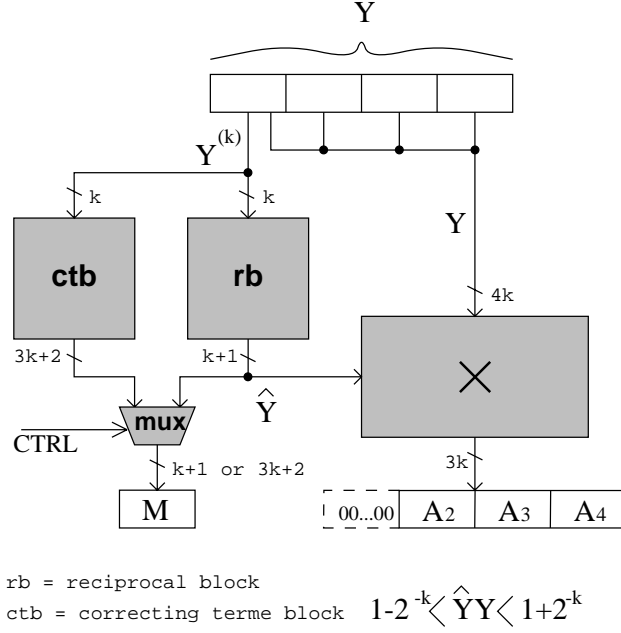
Y

$Y^{(k)}$

k

k

ctb

rb

Y

4k

3k+2

k+1

$\hat{Y}$

$\times$

mux

CTRL

k+1 or 3k+2

3k

M

00...00

$A_2$

$A_3$

$A_4$

rb = reciprocal block

ctb = correcting terme block $1-2^{-k} < \hat{Y}Y < 1+2^{-k}$